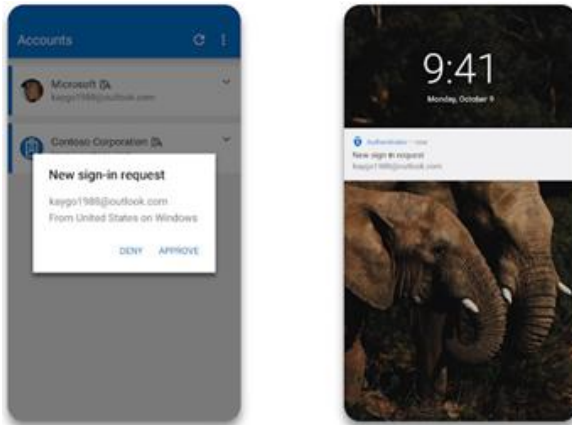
Accounts

Microsoft
kaygo1988@outlook.com

Contoso Corporation

New sign-in request

kaygo1988@outlook.com
From United States on Windows

DENY APPROVE

9:41
Monday, October 9

Authenticator • now
New sign in request
kaygo1988@outlook.com